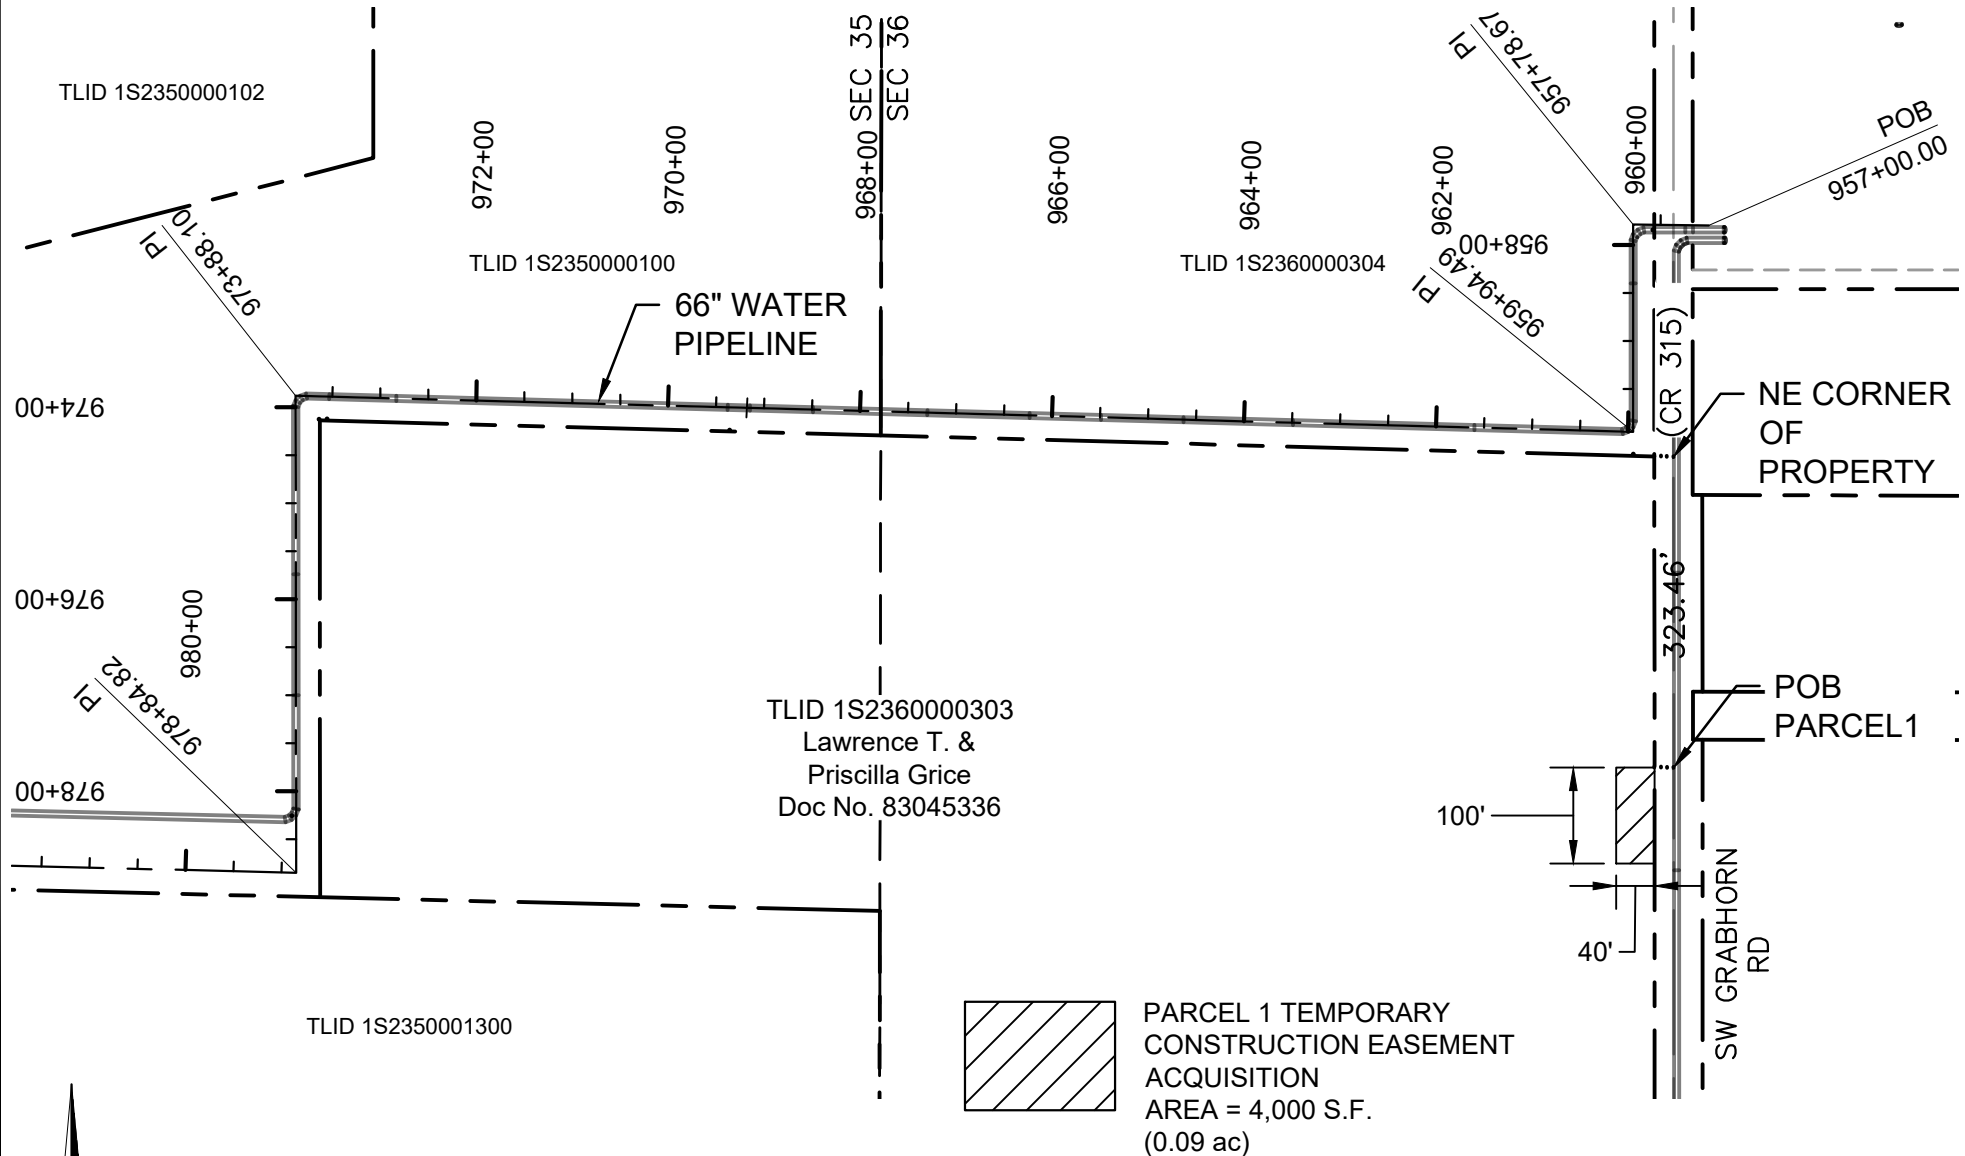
TLID 1S2350000102

972+00

970+00

968+00 SEC 35

SEC 36

966+00

964+00

962+00

960+00

PI 957+78.67

POB 957+00.00

PI 973+88.10

TLID 1S2350000100

TLID 1S2360000304

958+00

PI 959+94.49

66" WATER PIPELINE

(CR 315)

974+00

NE CORNER OF PROPERTY

976+00

980+00

323.46'

PI 978+84.82

TLID 1S2360000303
Lawrence T. &
Priscilla Grice
Doc No. 83045336

POB PARCEL1

978+00

100'

40'

SW GRABHORN RD

TLID 1S2350001300

PARCEL 1 TEMPORARY CONSTRUCTION EASEMENT ACQUISITION
AREA = 4,000 S.F.
(0.09 ac)